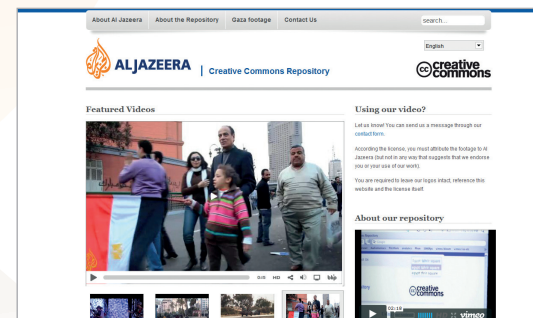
About Al Jazeera | About the Repository | Gaza footage | Contact Us

search...

English

ALJAZEERA | Creative Commons Repository

creative commons

Featured Videos

Using our video?

Let us know! You can send us a message through our contact form.

According the licence, you must attribute the footage to Al Jazeera (but not in any way that suggests that we endorse you or your use of our work).

You are required to leave our logos intact, reference this website and the license itself.

About our repository

creative commons

02:18

vimeo